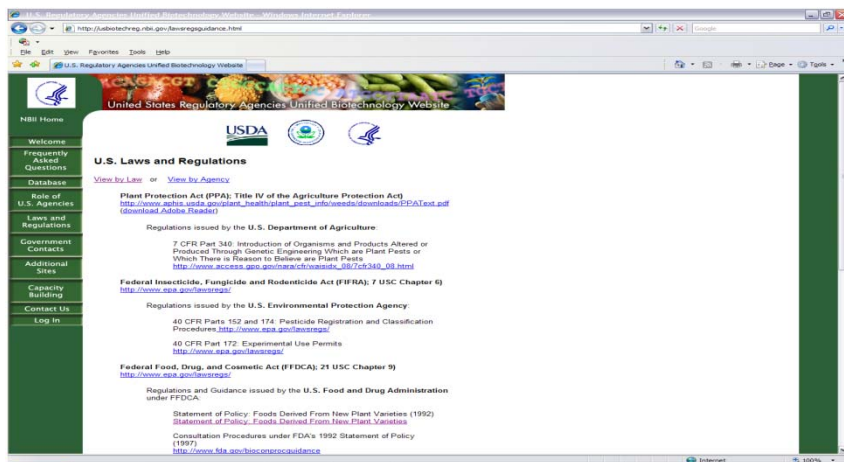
U.S. Regulatory Agencies Unified Biotechnology Website - Windows Internet Explorer

http://usbiotechreg.nbii.gov/lawsregsguidance.html

Google

File Edit View Favorites Tools Help

U.S. Regulatory Agencies Unified Biotechnology Website

Page Tools

United States Regulatory Agencies Unified Biotechnology Website

NBII Home

Welcome

Frequently Asked Questions

Database

Role of U.S. Agencies

Laws and Regulations

Government Contacts

Additional Sites

Capacity Building

Contact Us

Log In

USDA

U.S. Laws and Regulations

View by Law or View by Agency

Plant Protection Act (PPA); Title IV of the Agriculture Protection Act)
http://www.aphis.usda.gov/plant_health/plant_pest_info/weeds/downloads/PPAText.pdf (download Adobe Reader)

Regulations issued by the U.S. Department of Agriculture:

7 CFR Part 340: Introduction of Organisms and Products Altered or Produced Through Genetic Engineering Which are Plant Pests or Which There is Reason to Believe are Plant Pests
http://www.access.gpo.gov/nara/cfr/waisidx_08/7cfr340_08.html

Federal Insecticide, Fungicide and Rodenticide Act (FIFRA); 7 USC Chapter 6)
http://www.epa.gov/lawsregs/

Regulations issued by the U.S. Environmental Protection Agency:

40 CFR Parts 152 and 174: Pesticide Registration and Classification Procedures http://www.epa.gov/lawsregs/

40 CFR Part 172: Experimental Use Permits
http://www.epa.gov/lawsregs/

Federal Food, Drug, and Cosmetic Act (FFDCA); 21 USC Chapter 9)
http://www.epa.gov/lawsregs/

Regulations and Guidance issued by the U.S. Food and Drug Administration under FFDCA:

Statement of Policy: Foods Derived From New Plant Varieties (1992)
Statement of Policy: Foods Derived From New Plant Varieties

Consultation Procedures under FDA's 1992 Statement of Policy (1997)
http://www.fda.gov/bioconprocguidance

Internet

100%